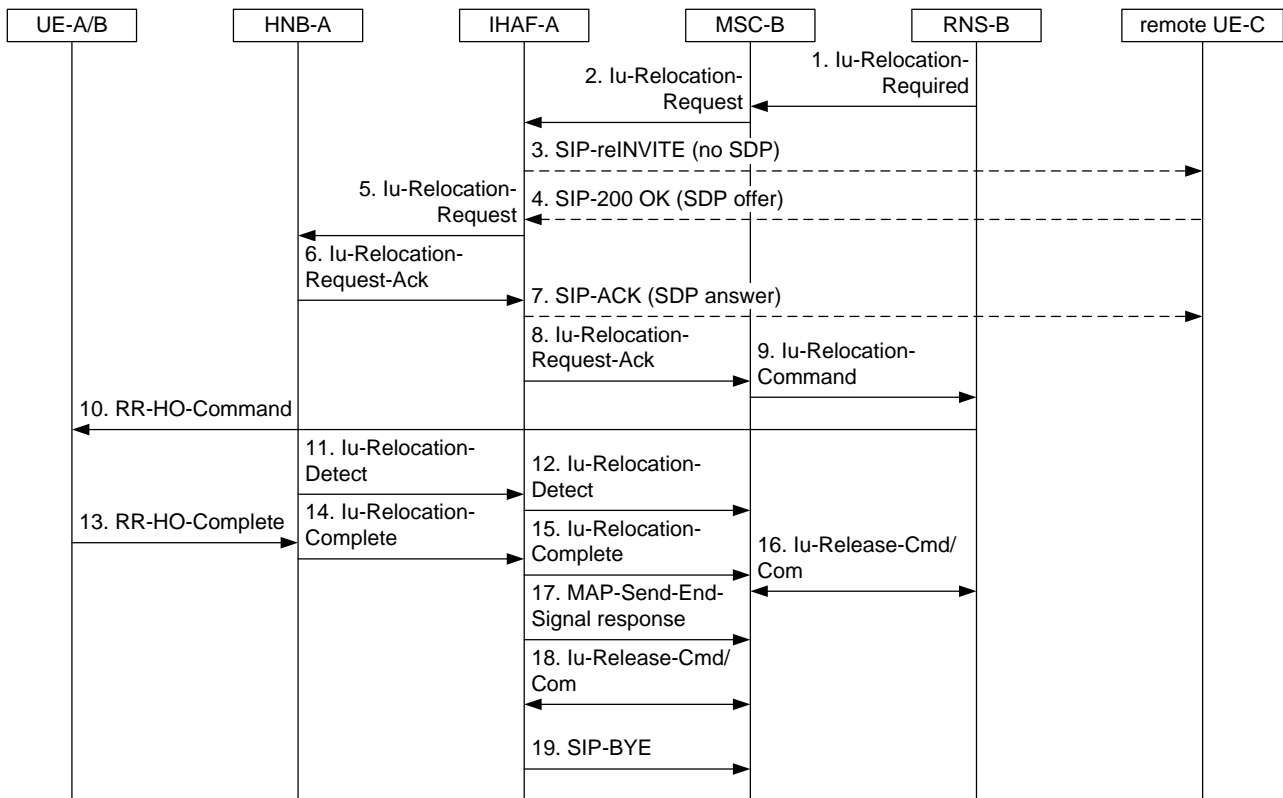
UE-A/B
HNB-A
IHAF-A
MSC-B
RNS-B
remote UE-C

1. Iu-Relocation-Required
2. Iu-Relocation-Request
3. SIP-reINVITE (no SDP)
4. SIP-200 OK (SDP offer)
5. Iu-Relocation-Request
6. Iu-Relocation-Request-Ack
7. SIP-ACK (SDP answer)
8. Iu-Relocation-Request-Ack
9. Iu-Relocation-Command
10. RR-HO-Command
11. Iu-Relocation-Detect
12. Iu-Relocation-Detect
13. RR-HO-Complete
14. Iu-Relocation-Complete
15. Iu-Relocation-Complete
16. Iu-Release-Cmd/Com
17. MAP-Send-End-Signal response
18. Iu-Release-Cmd/Com
19. SIP-BYE